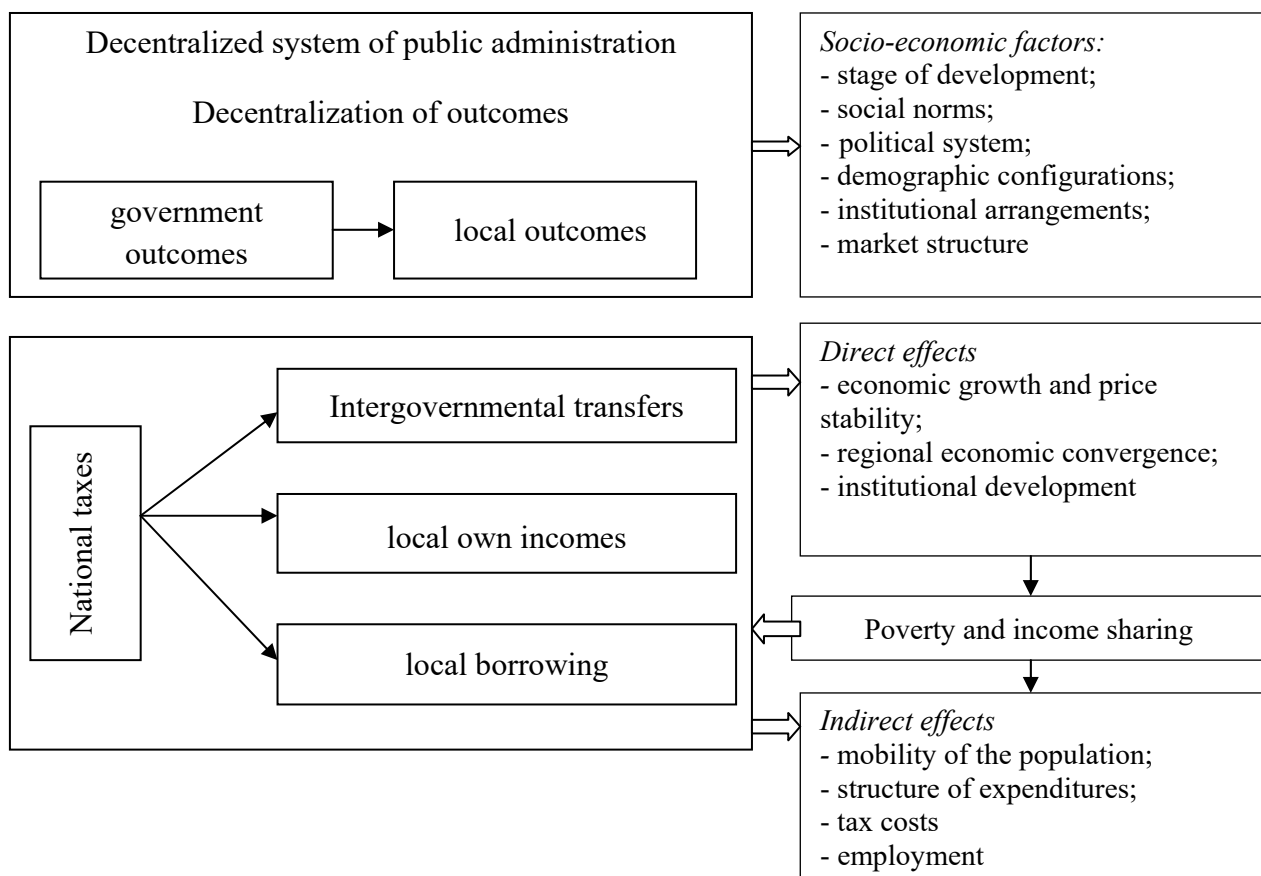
Decentralized system of public administration

Decentralization of outcomes

government outcomes

local outcomes

*Socio-economic factors:*
- stage of development;
- social norms;
- political system;
- demographic configurations;
- institutional arrangements;
- market structure

National taxes

Intergovernmental transfers

local own incomes

local borrowing

*Direct effects*
- economic growth and price stability;
- regional economic convergence;
- institutional development

Poverty and income sharing

*Indirect effects*
- mobility of the population;
- structure of expenditures;
- tax costs
- employment